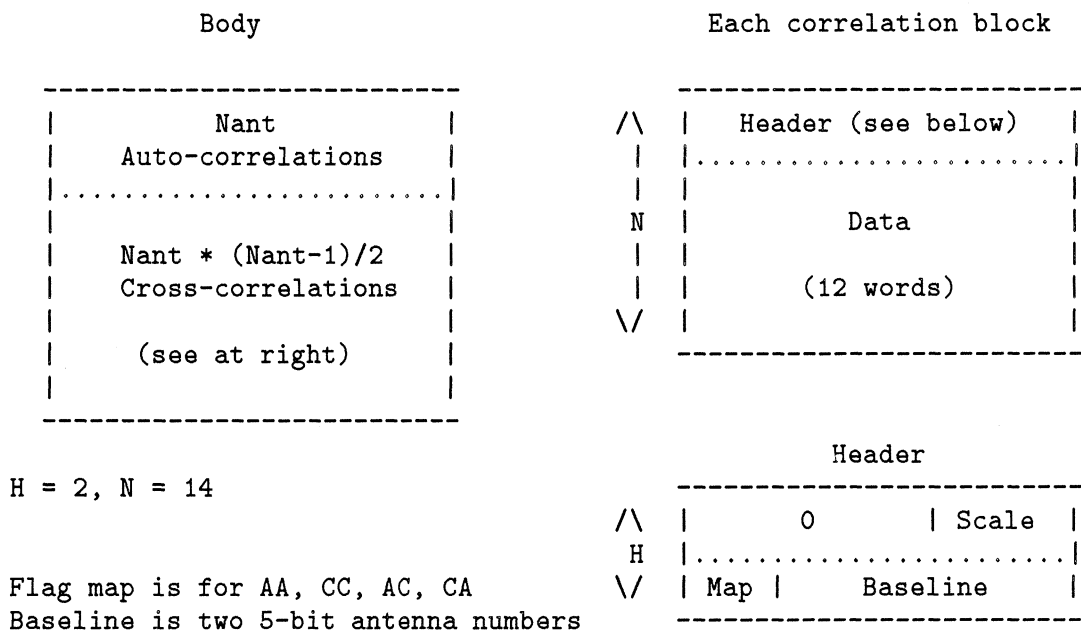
Body

Nant
Auto-correlations

Nant * (Nant-1)/2
Cross-correlations

(see at right)

H = 2, N = 14

Flag map is for AA, CC, AC, CA
Baseline is two 5-bit antenna numbers

Each correlation block

Header (see below)

N

Data

(12 words)

Header

0 | Scale

H

Map | Baseline